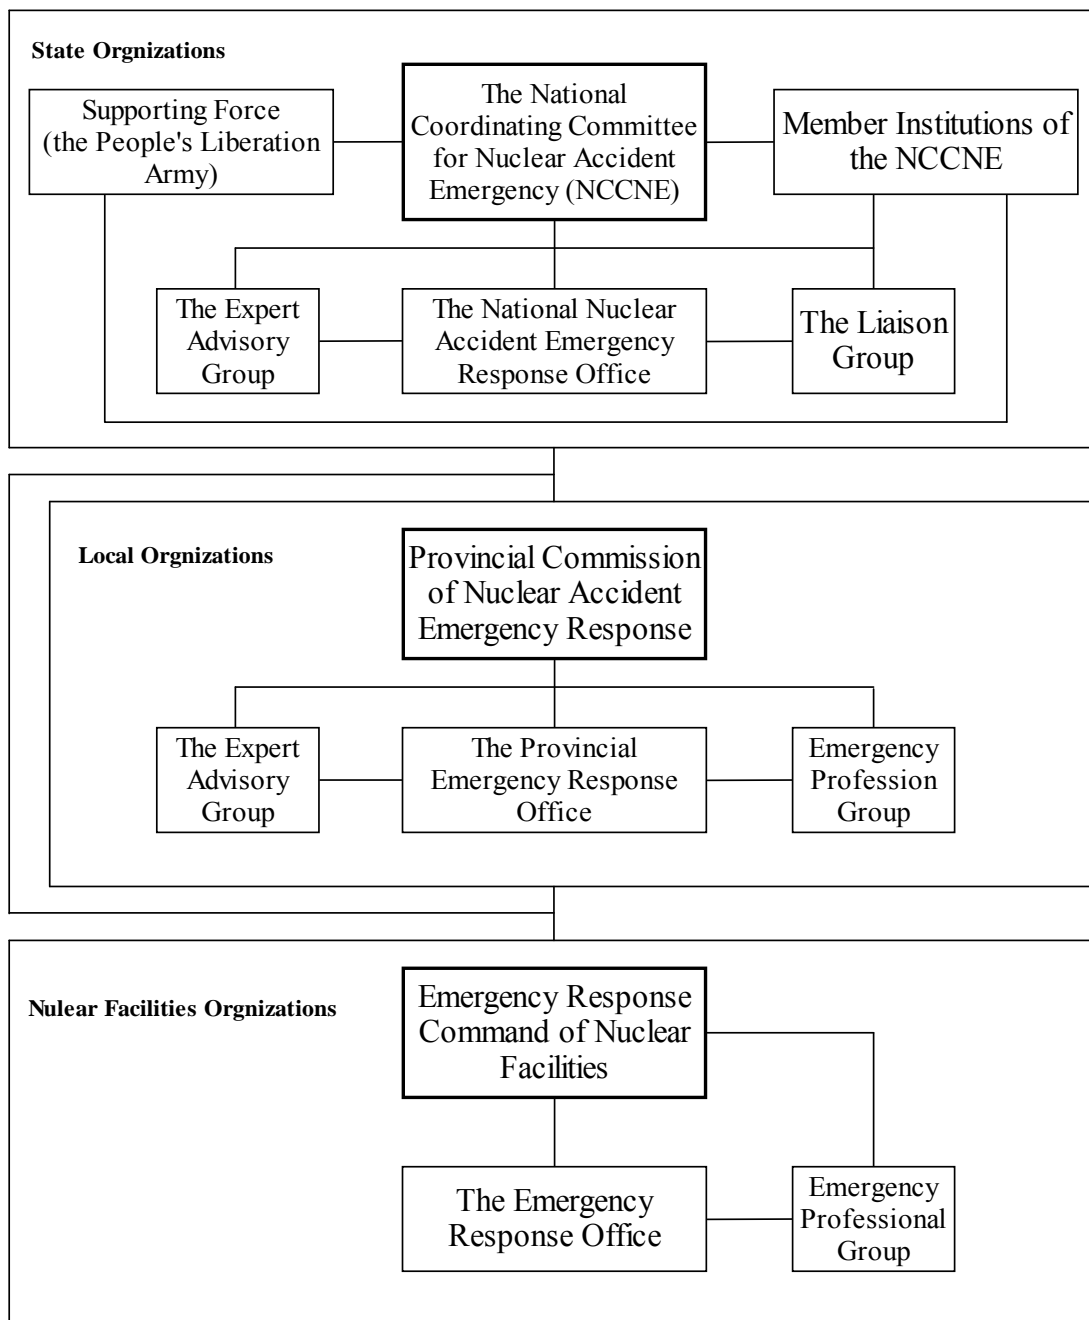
State Orgnizations

Supporting Force (the People's Liberation Army)

The National Coordinating Committee for Nuclear Accident Emergency (NCCNE)

Member Institutions of the NCCNE

The Expert Advisory Group

The National Nuclear Accident Emergency Response Office

The Liaison Group

Local Orgnizations

Provincial Commission of Nuclear Accident Emergency Response

The Expert Advisory Group

The Provincial Emergency Response Office

Emergency Profession Group

Nulear Facilities Orgnizations

Emergency Response Command of Nuclear Facilities

The Emergency Response Office

Emergency Professional Group